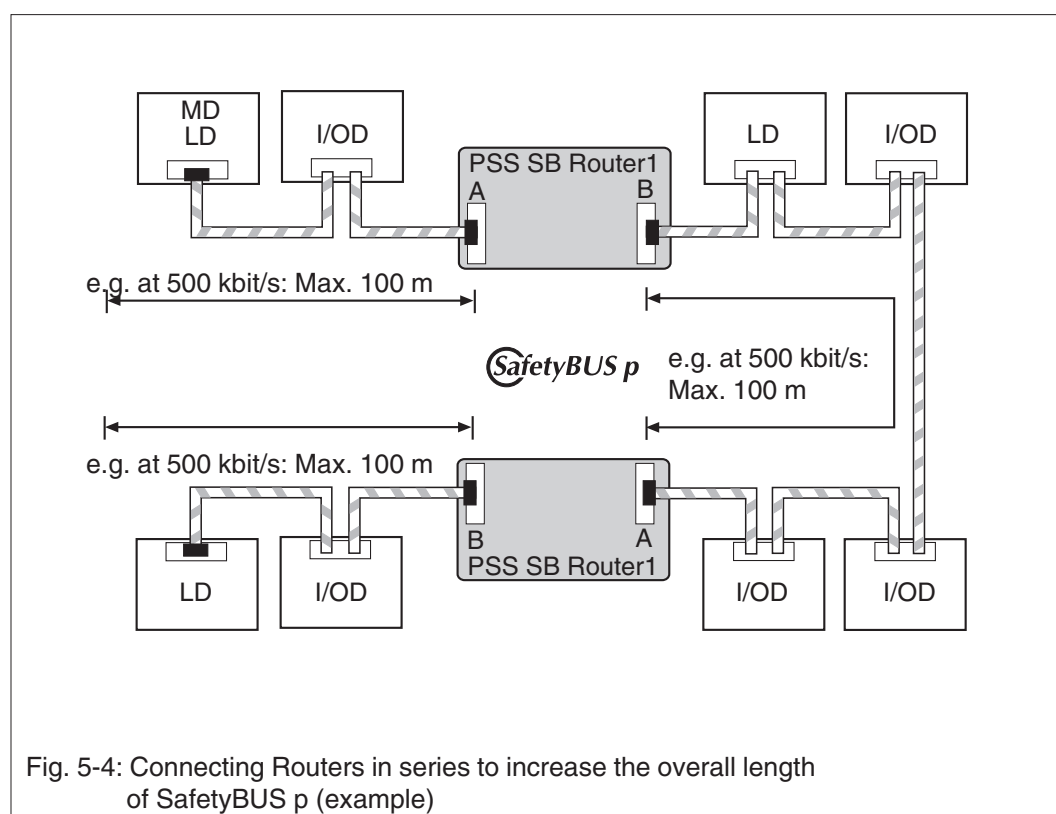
MD
LD

I/OD

PSS SB Router1
A
B

LD

I/OD

e.g. at 500 kbit/s: Max. 100 m

SafetyBUS p

e.g. at 500 kbit/s: Max. 100 m

e.g. at 500 kbit/s: Max. 100 m

B
A
PSS SB Router1

LD

I/OD

I/OD

I/OD

Fig. 5-4: Connecting Routers in series to increase the overall length of SafetyBUS p (example)